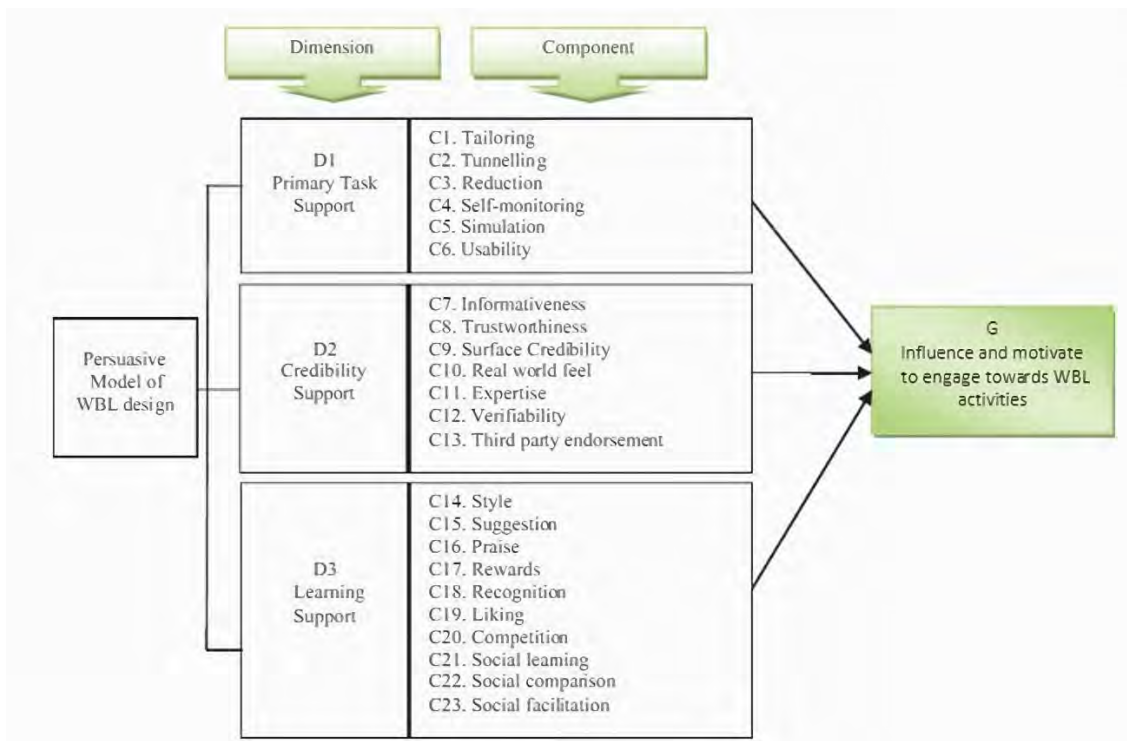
Dimension

Component

Persuasive Model of WBL design

D1
Primary Task Support

C1. Tailoring
C2. Tunnelling
C3. Reduction
C4. Self-monitoring
C5. Simulation
C6. Usability

D2
Credibility Support

C7. Informativeness
C8. Trustworthiness
C9. Surface Credibility
C10. Real world feel
C11. Expertise
C12. Verifiability
C13. Third party endorsement

D3
Learning Support

C14. Style
C15. Suggestion
C16. Praise
C17. Rewards
C18. Recognition
C19. Liking
C20. Competition
C21. Social learning
C22. Social comparison
C23. Social facilitation

G
Influence and motivate to engage towards WBL activities